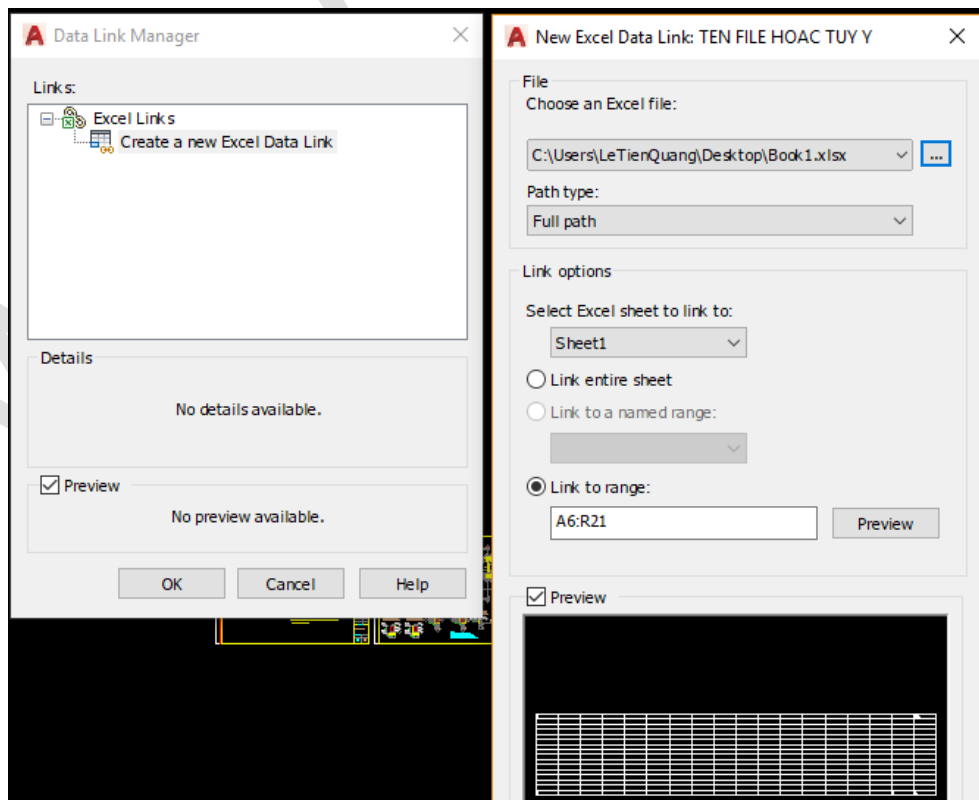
Data Link Manager

Links:

Excel Links
Create a new Excel Data Link

Details

No details available.

Preview

No preview available.

OK Cancel Help

New Excel Data Link: TEN FILE HOAC TUY Y

File
Choose an Excel file:
C:\Users\LeTienQuang\Desktop\Book1.xlsx
...
Path type:
Full path

Link options
Select Excel sheet to link to:
Sheet1
Link entire sheet
Link to a named range:
Link to range:
A6:R21
Preview

Preview